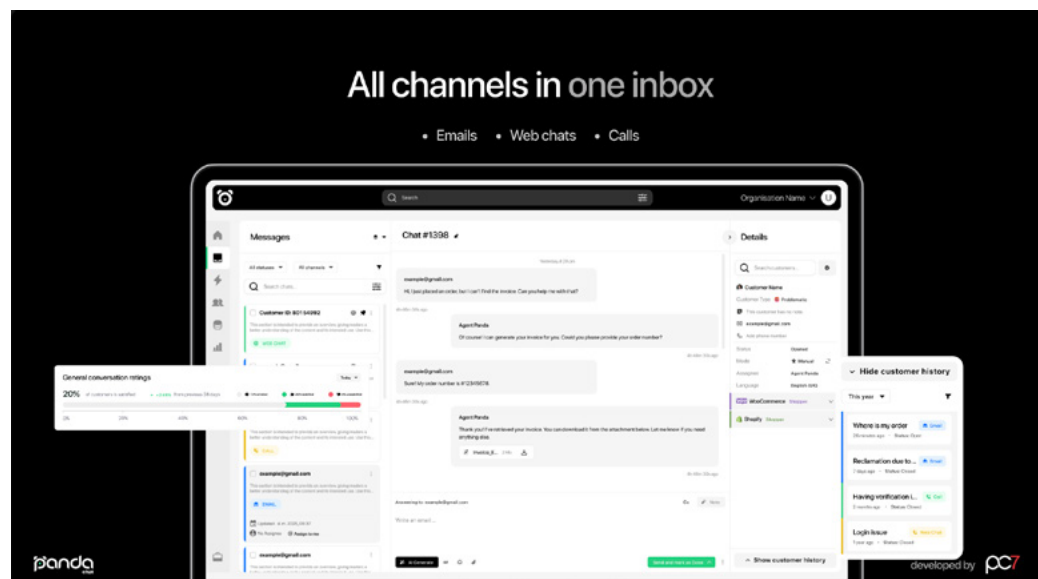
All channels in one inbox

• Emails • Web chats • Calls

Search

Organisation Name

Messages

All statuses All channels

Search chats...

Customer ID 80154992

WEB CHAT

General conversation ratings

Today

20%

0% 20% 40% 60% 80% 100%

example@gmail.com

EMAIL

Chat #1398

example@gmail.com

Hi, I just placed an order, but I can't find the invoice. Can you help me with that?

Agent Panda

Of course! I can generate your invoice for you. Could you please provide your order number?

example@gmail.com

Sure! My order number is #12345678.

Agent Panda

Thank you! I've enclosed your invoice. You can download it from the attachment below. Let me know if you need anything else.

Answering to: example@gmail.com

Write an email...

Send and mark as Done

Details

Search customers...

Customer Name

example@gmail.com

Status

Mode Manual

Assignee Agent Panda

Language English (US)

WooCommerce

Shopify

Show customer history

Hide customer history

This year

Where is my order

Email

Reclamation due to...

Email

Having verification i...

Call

Login issue

Web Chat

panda

developed by pc7